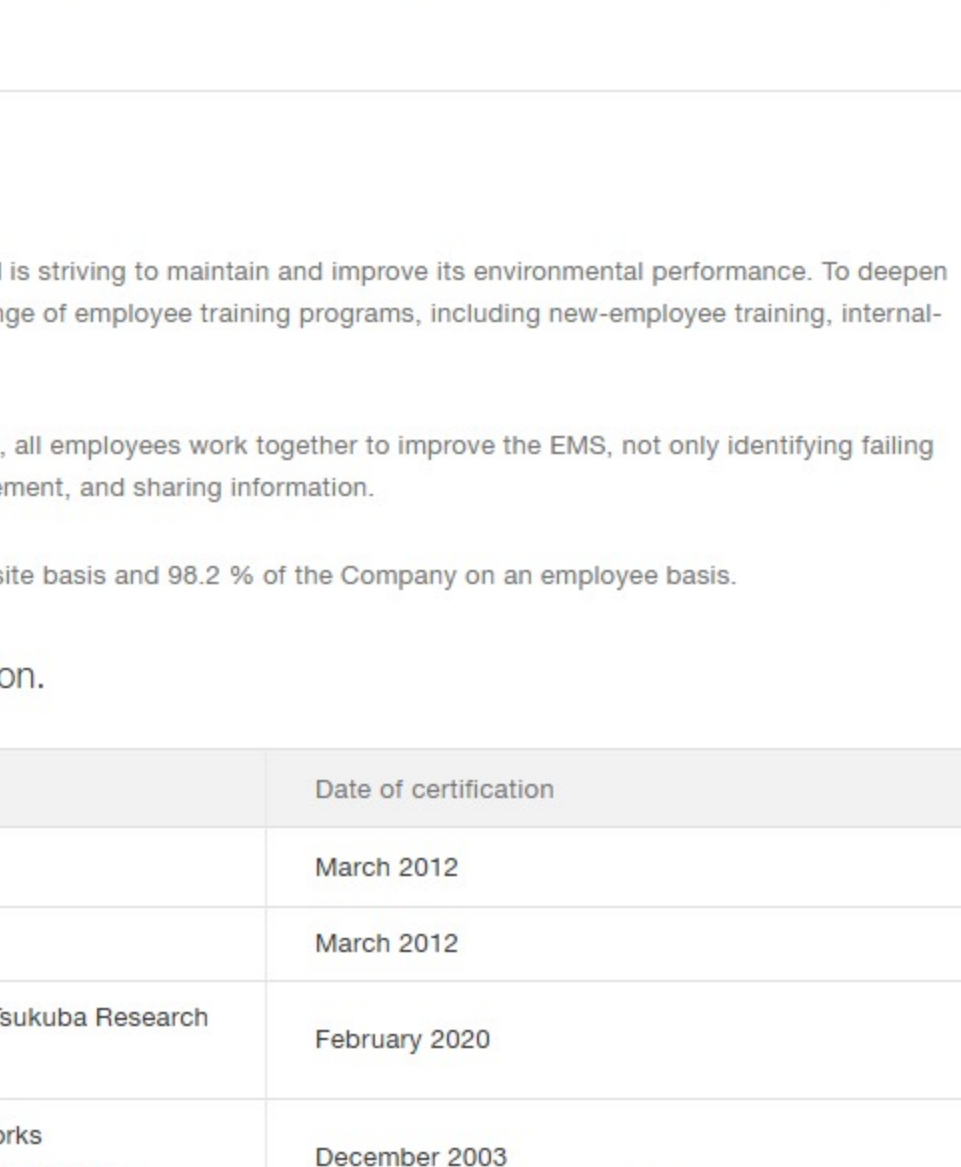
l is striving to maintain and improve its environmental performance. To deepen nge of employee training programs, including new-employee training, internal-

, all employees work together to improve the EMS, not only identifying failing ement, and sharing information.

site basis and 98.2 % of the Company on an employee basis.

on.

| | Date of certification |
|---|---|
| | March 2012 |
| | March 2012 |
| Tsukuba Research | February 2020 |
| orks | December 2003 |